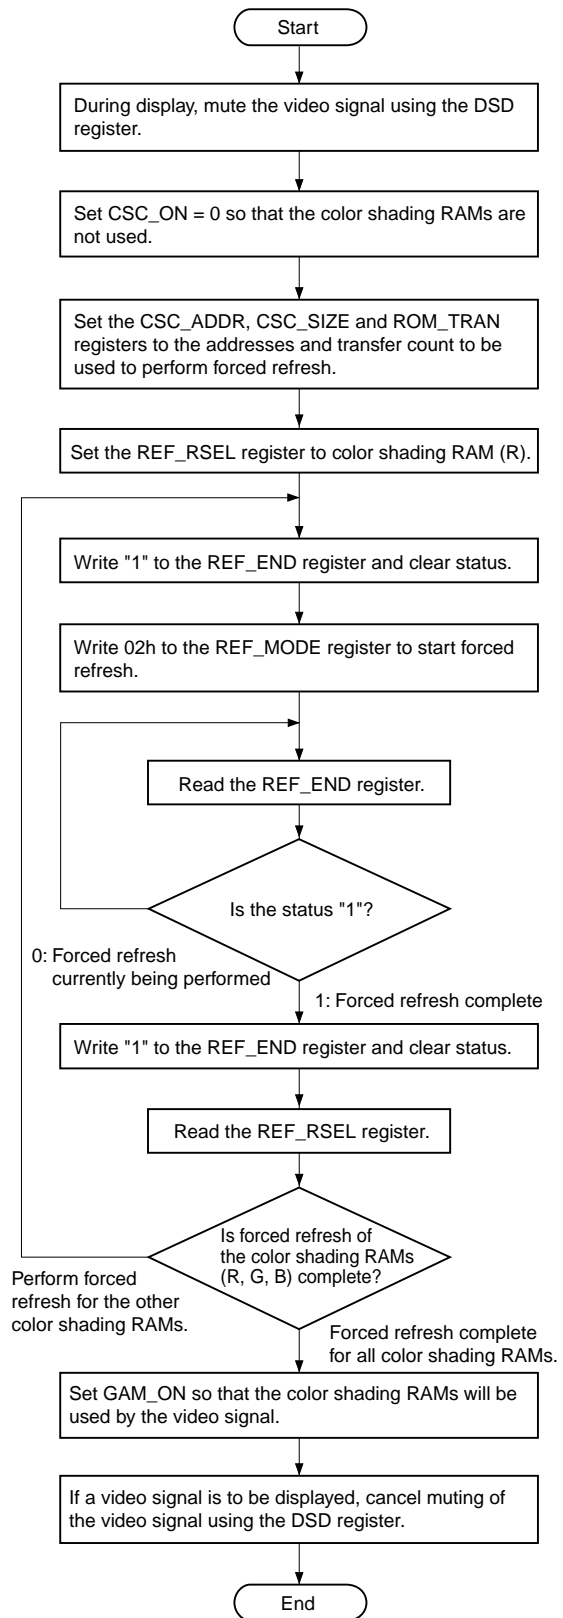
Start

During display, mute the video signal using the DSD register.

Set CSC_ON = 0 so that the color shading RAMs are not used.

Set the CSC_ADDR, CSC_SIZE and ROM_TRAN registers to the addresses and transfer count to be used to perform forced refresh.

Set the REF_RSEL register to color shading RAM (R).

Write "1" to the REF_END register and clear status.

Write 02h to the REF_MODE register to start forced refresh.

Read the REF_END register.

Is the status "1"?

0: Forced refresh currently being performed

1: Forced refresh complete

Write "1" to the REF_END register and clear status.

Read the REF_RSEL register.

Is forced refresh of the color shading RAMs (R, G, B) complete?

Perform forced refresh for the other color shading RAMs.

Forced refresh complete for all color shading RAMs.

Set GAM_ON so that the color shading RAMs will be used by the video signal.

If a video signal is to be displayed, cancel muting of the video signal using the DSD register.

End